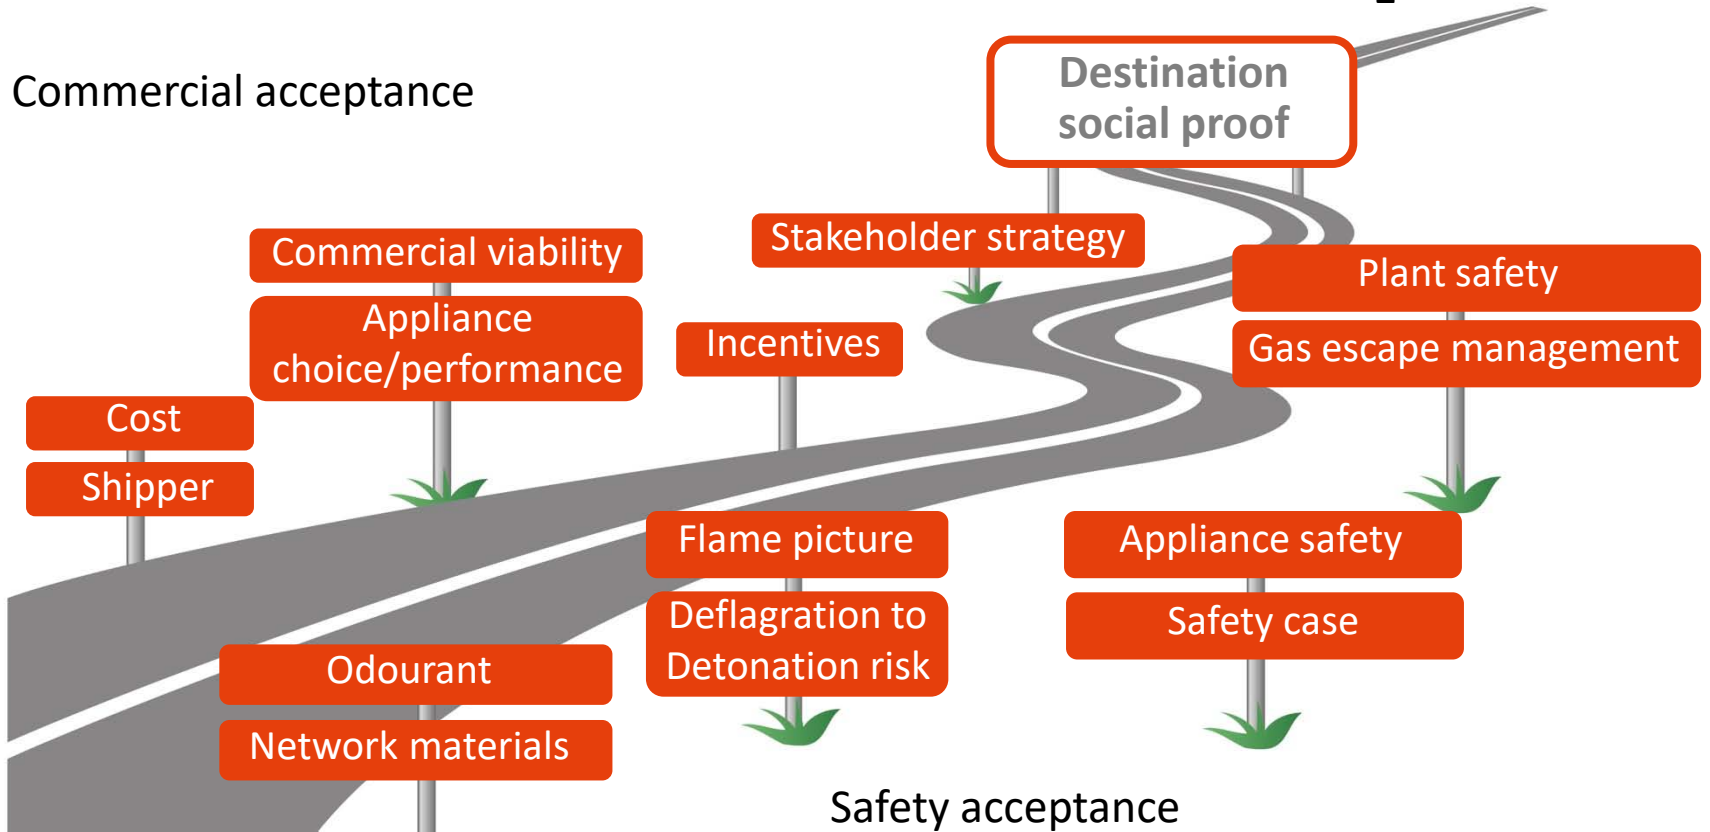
Commercial acceptance

Destination social proof

Commercial viability

Appliance choice/performance

Stakeholder strategy

Incentives

Plant safety

Gas escape management

Cost

Shipper

Flame picture

Deflagration to Detonation risk

Appliance safety

Safety case

Odourant

Network materials

Safety acceptance